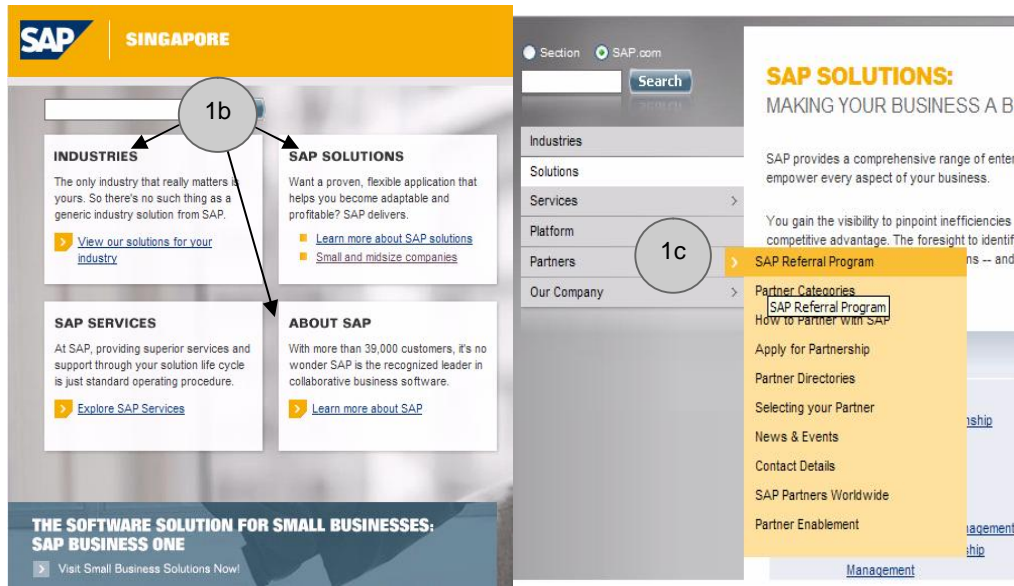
SAP SINGAPORE

1b

INDUSTRIES
The only industry that really matters is yours. So there's no such thing as a generic industry solution from SAP.
View our solutions for your industry

SAP SOLUTIONS
Want a proven, flexible application that helps you become adaptable and profitable? SAP delivers.
Learn more about SAP solutions
Small and midsize companies

SAP SERVICES
At SAP, providing superior services and support through your solution life cycle is just standard operating procedure.
Explore SAP Services

ABOUT SAP
With more than 39,000 customers, it's no wonder SAP is the recognized leader in collaborative business software.
Learn more about SAP

THE SOFTWARE SOLUTION FOR SMALL BUSINESSES: SAP BUSINESS ONE
Visit Small Business Solutions Now!

Section SAP.com
Search

Industries
Solutions
Services
Platform
Partners
Our Company

SAP SOLUTIONS:
MAKING YOUR BUSINESS A B

SAP provides a comprehensive range of enter empower every aspect of your business.

You gain the visibility to pinpoint inefficiencies competitive advantage. The foresight to identif ns -- and

1c

SAP Referral Program
Partner Categories
SAP Referral Program
How to Partner with SAP
Apply for Partnership
Partner Directories
Selecting your Partner
News & Events
Contact Details
SAP Partners Worldwide
Partner Enablement

nship
agement
ship
Management